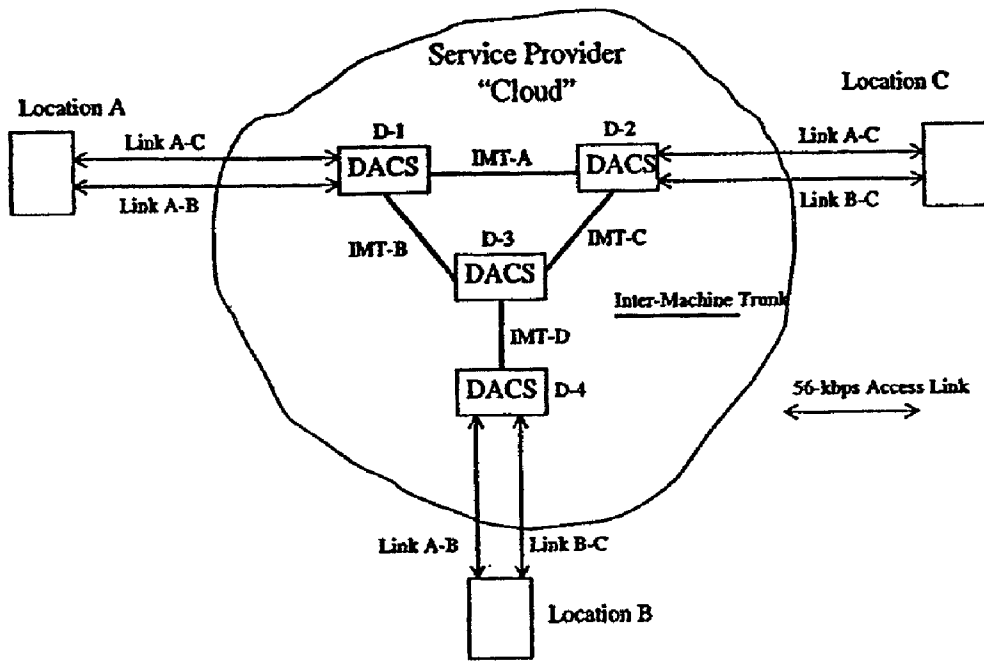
Service Provider
"Cloud"

Location A

Location C

Link A-C

Link A-B

D-1

DACS

IMT-A

D-2

DACS

Link A-C

Link B-C

IMT-B

D-3

DACS

IMT-C

Inter-Machine Trunk

IMT-D

DACS

D-4

56-kbps Access Link

Link A-B

Link B-C

Location B